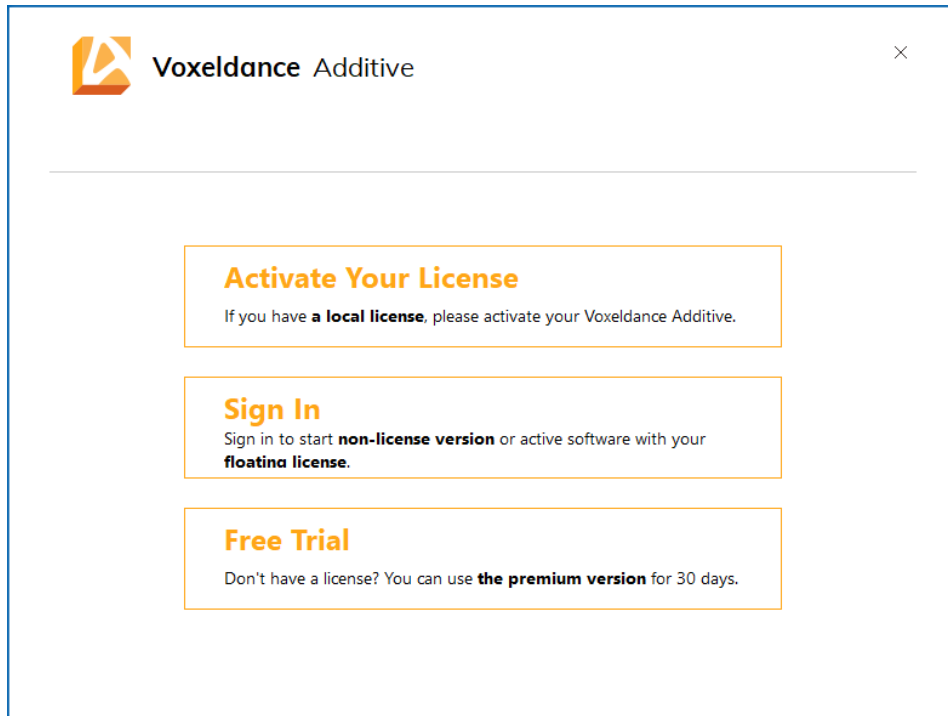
Voxeldance Additive

×

Activate Your License

If you have a local license, please activate your Voxeldance Additive.

Sign In

Sign in to start non-license version or active software with your floating license.

Free Trial

Don't have a license? You can use the premium version for 30 days.